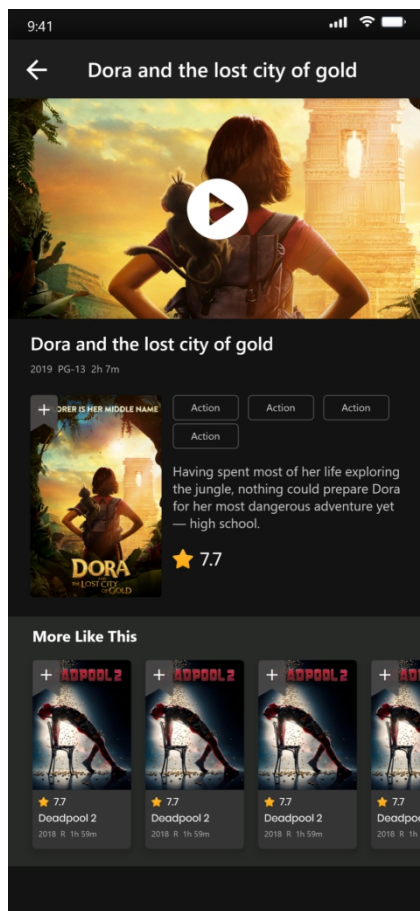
9:41

Dora and the lost city of gold

Dora and the lost city of gold

2019 PG-13 2h 7m

+ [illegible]ORER IS HER MIDDLE NAME

DORA AND THE LOST CITY OF GOLD

Action Action Action Action

Having spent most of her life exploring the jungle, nothing could prepare Dora for her most dangerous adventure yet — high school.

7.7

More Like This

+ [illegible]DPOOL 2
7.7
Deadpool 2
2018 R 1h 59m

+ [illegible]DPOOL 2
7.7
Deadpool 2
2018 R 1h 59m

+ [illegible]DPOOL 2
7.7
Deadpool 2
2018 R 1h 59m

+ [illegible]
7.7
Deadpo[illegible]
2018 R 1h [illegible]